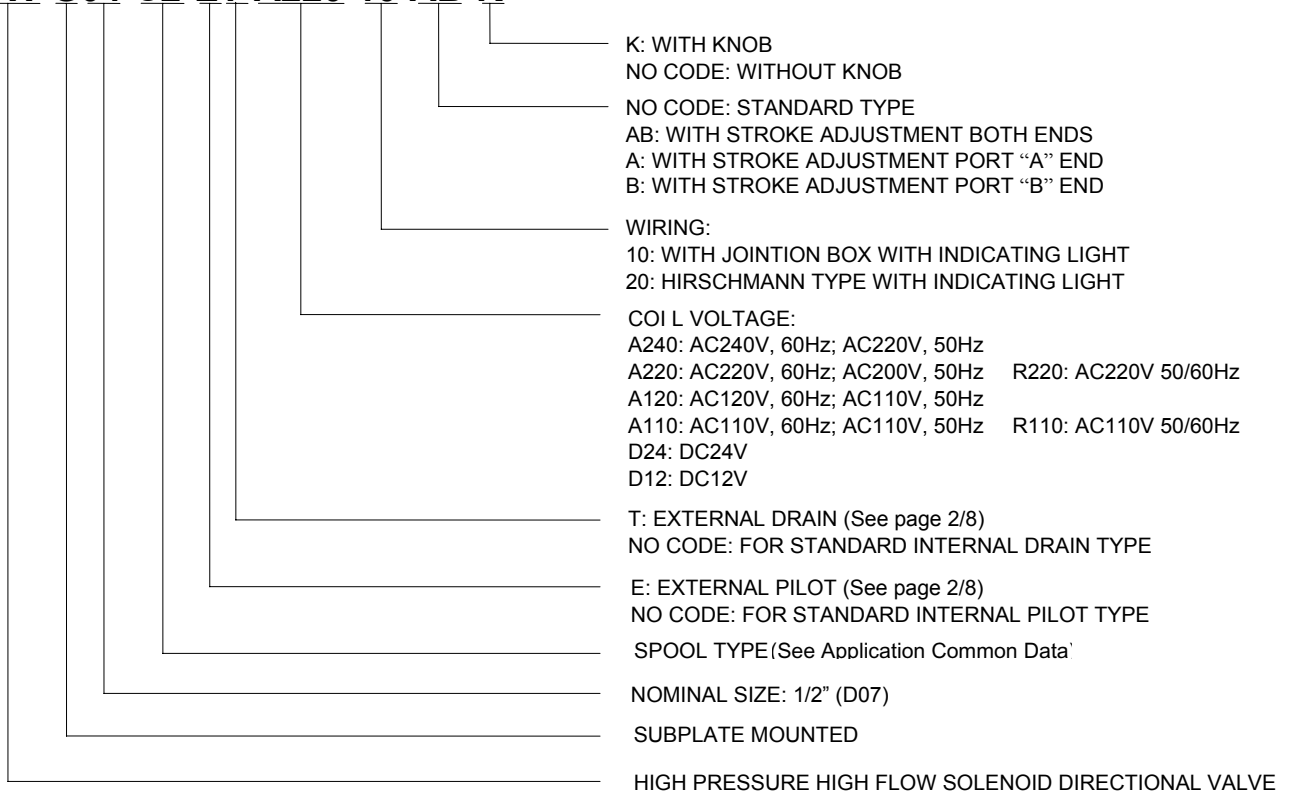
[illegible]

K: WITH KNOB
NO CODE: WITHOUT KNOB

NO CODE: STANDARD TYPE
AB: WITH STROKE ADJUSTMENT BOTH ENDS
A: WITH STROKE ADJUSTMENT PORT “A” END
B: WITH STROKE ADJUSTMENT PORT “B” END

WIRING:
10: WITH JOINTION BOX WITH INDICATING LIGHT
20: HIRSCHMANN TYPE WITH INDICATING LIGHT

COI L VOLTAGE:
A240: AC240V, 60Hz; AC220V, 50Hz
A220: AC220V, 60Hz; AC200V, 50Hz R220: AC220V 50/60Hz
A120: AC120V, 60Hz; AC110V, 50Hz
A110: AC110V, 60Hz; AC110V, 50Hz R110: AC110V 50/60Hz
D24: DC24V
D12: DC12V

T: EXTERNAL DRAIN (See page 2/8)
NO CODE: FOR STANDARD INTERNAL DRAIN TYPE

E: EXTERNAL PILOT (See page 2/8)
NO CODE: FOR STANDARD INTERNAL PILOT TYPE

SPOOL TYPE (See Application Common Data)

NOMINAL SIZE: 1/2” (D07)

SUBPLATE MOUNTED

HIGH PRESSURE HIGH FLOW SOLENOID DIRECTIONAL VALVE